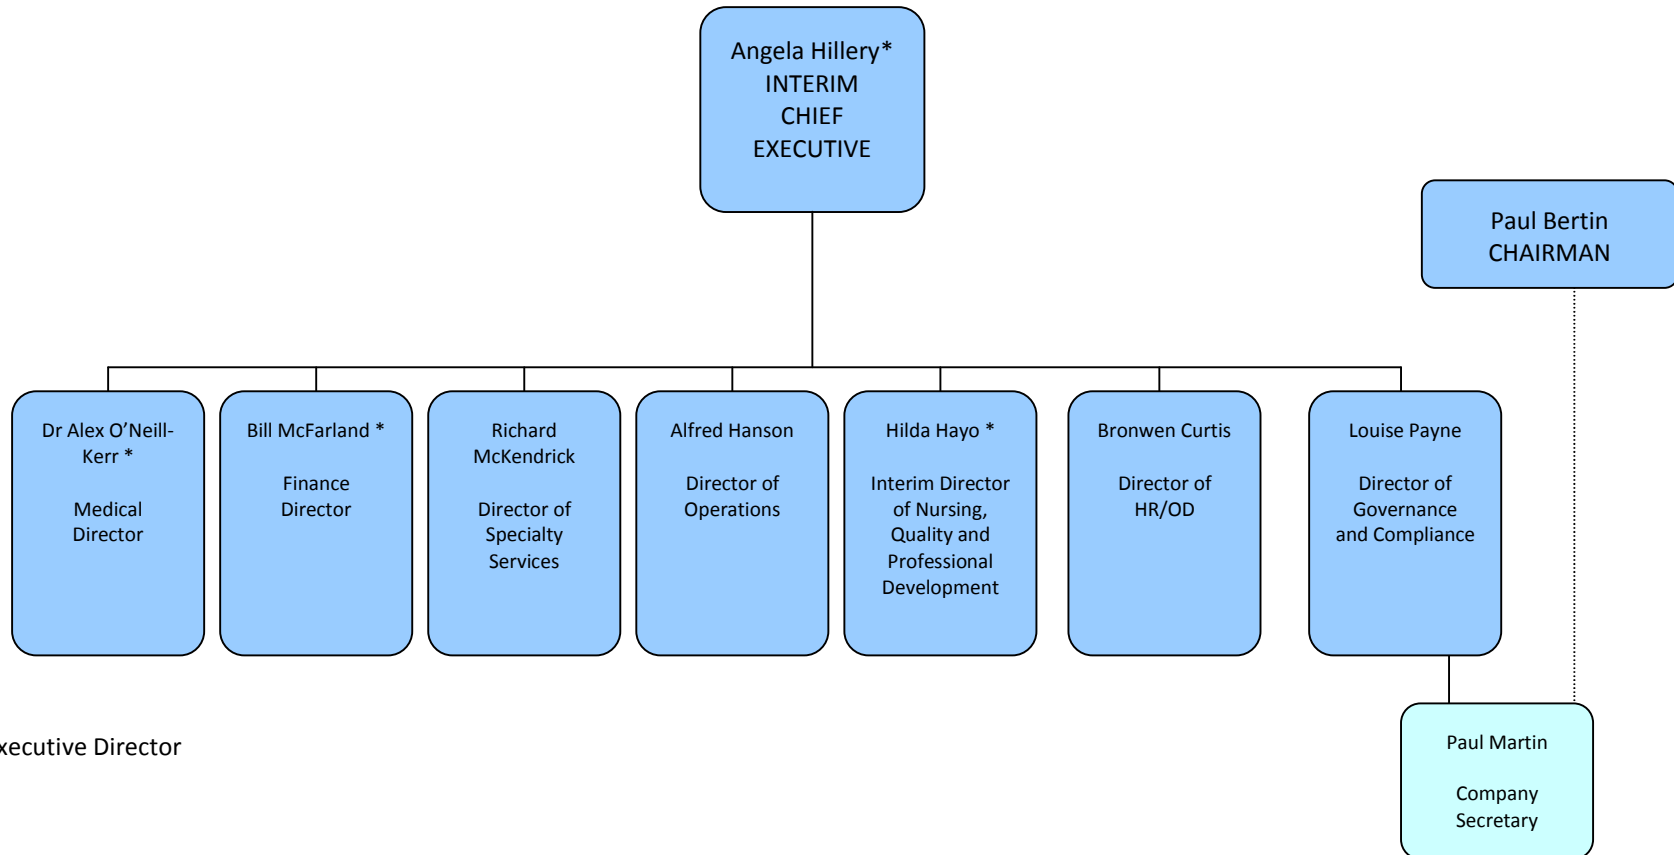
Angela Hillery*
INTERIM
CHIEF
EXECUTIVE

Paul Bertin
CHAIRMAN

Dr Alex O'Neill-Kerr *

Medical Director

Bill McFarland *

Finance Director

Richard McKendrick

Director of Specialty Services

Alfred Hanson

Director of Operations

Hilda Hayo *

Interim Director of Nursing, Quality and Professional Development

Bronwen Curtis

Director of HR/OD

Louise Payne

Director of Governance and Compliance

xecutive Director

Paul Martin

Company Secretary